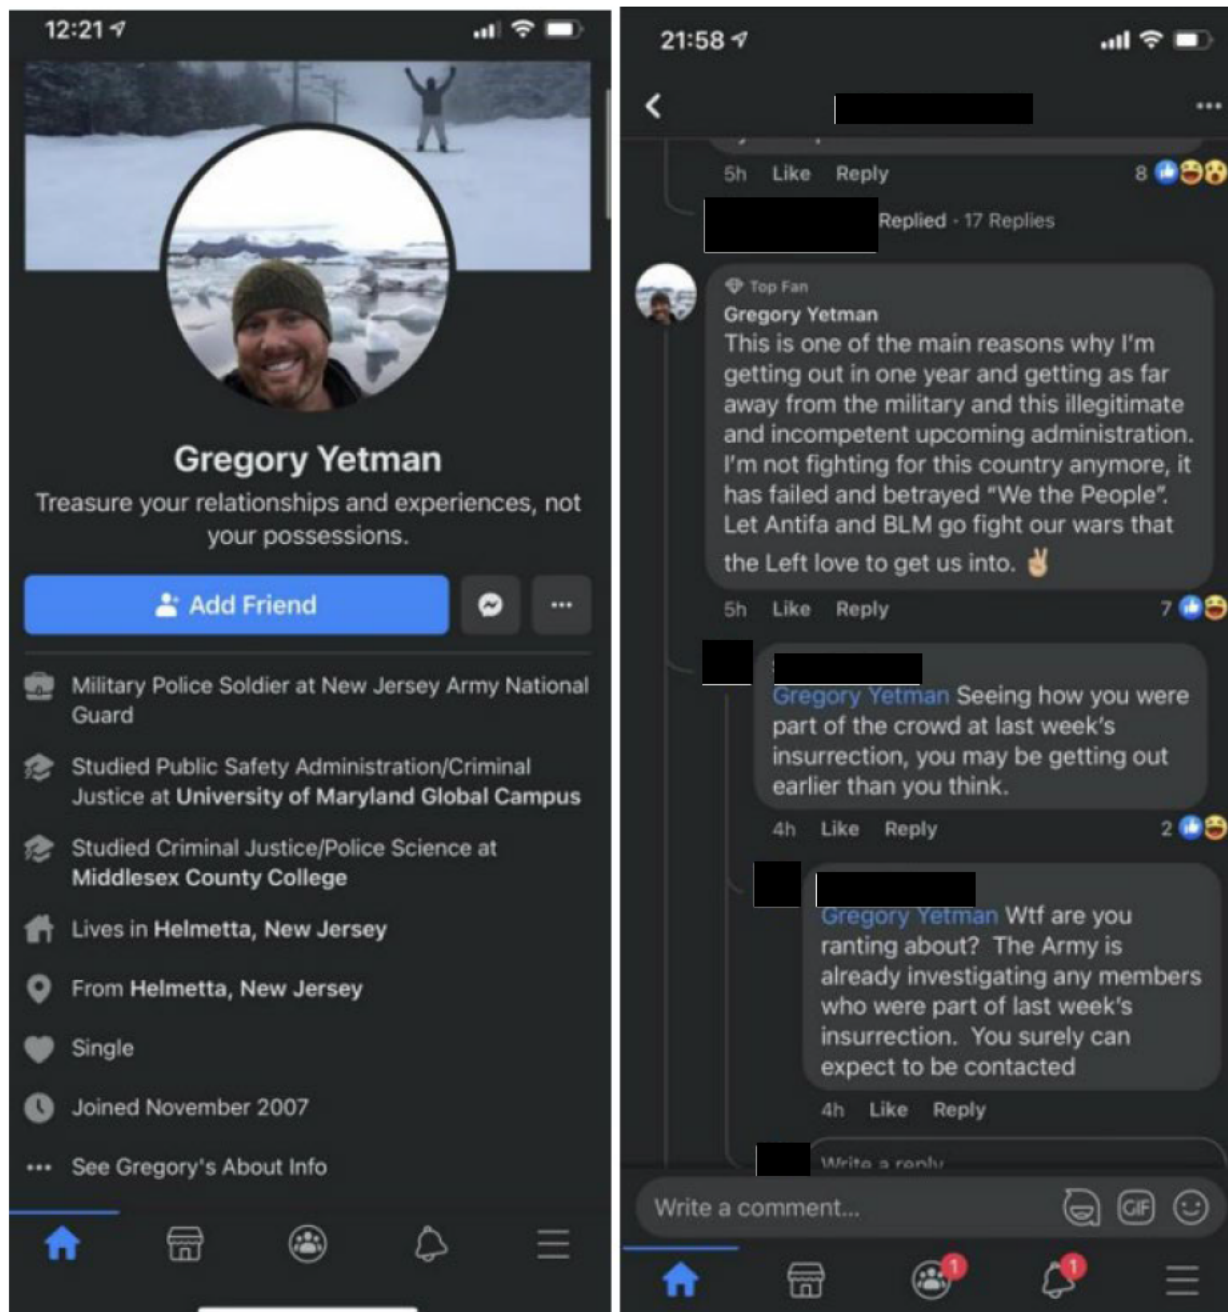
12:21

Gregory Yetman

Treasure your relationships and experiences, not your possessions.

Add Friend

...

Military Police Soldier at New Jersey Army National Guard

Studied Public Safety Administration/Criminal Justice at University of Maryland Global Campus

Studied Criminal Justice/Police Science at Middlesex County College

Lives in Helmetta, New Jersey

From Helmetta, New Jersey

Single

Joined November 2007

See Gregory's About Info

21:58

5h Like Reply 8

Replied · 17 Replies

Top Fan
Gregory Yetman
This is one of the main reasons why I'm getting out in one year and getting as far away from the military and this illegitimate and incompetent upcoming administration. I'm not fighting for this country anymore, it has failed and betrayed "We the People". Let Antifa and BLM go fight our wars that the Left love to get us into. ✌

5h Like Reply 7

Gregory Yetman Seeing how you were part of the crowd at last week's insurrection, you may be getting out earlier than you think.

4h Like Reply 2

Gregory Yetman Wtf are you ranting about? The Army is already investigating any members who were part of last week's insurrection. You surely can expect to be contacted

4h Like Reply

Write a reply

Write a comment...

GIF

1

1